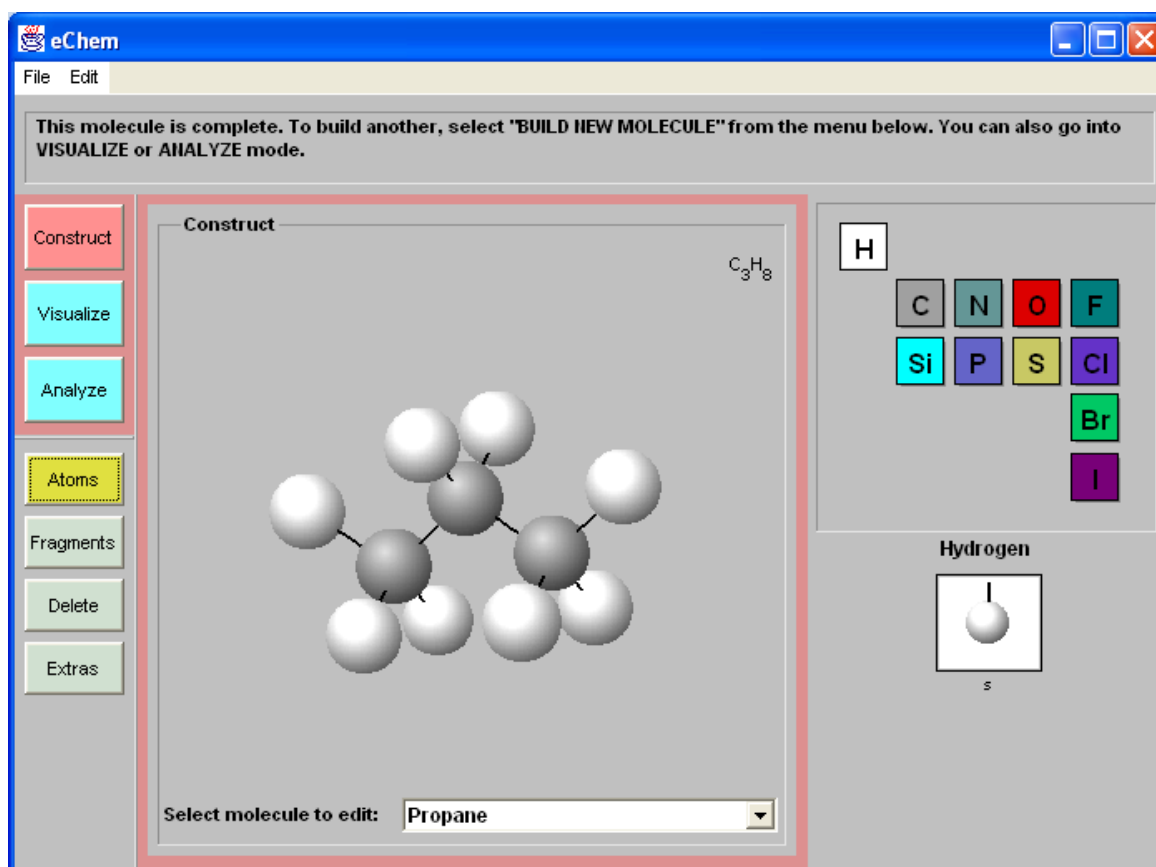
eChem

File Edit

This molecule is complete. To build another, select "BUILD NEW MOLECULE" from the menu below. You can also go into VISUALIZE or ANALYZE mode.

Construct

Visualize

Analyze

Atoms

Fragments

Delete

Extras

Construct

$C_3H_8$

Select molecule to edit: Propane

H

C N O F

Si P S Cl

Br

I

Hydrogen

s